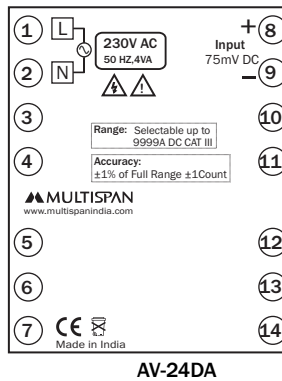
1 L
2 N
230V AC
50 HZ,4VA
+ 8
Input
75mV DC
− 9
3
10
Range: Selectable up to 9999A DC CAT III
4
11
Accuracy: ±1% of Full Range ±1Count
MULTISPAN
www.multispanindia.com
5
12
6
13
7
CE
14
Made in India
AV-24DA